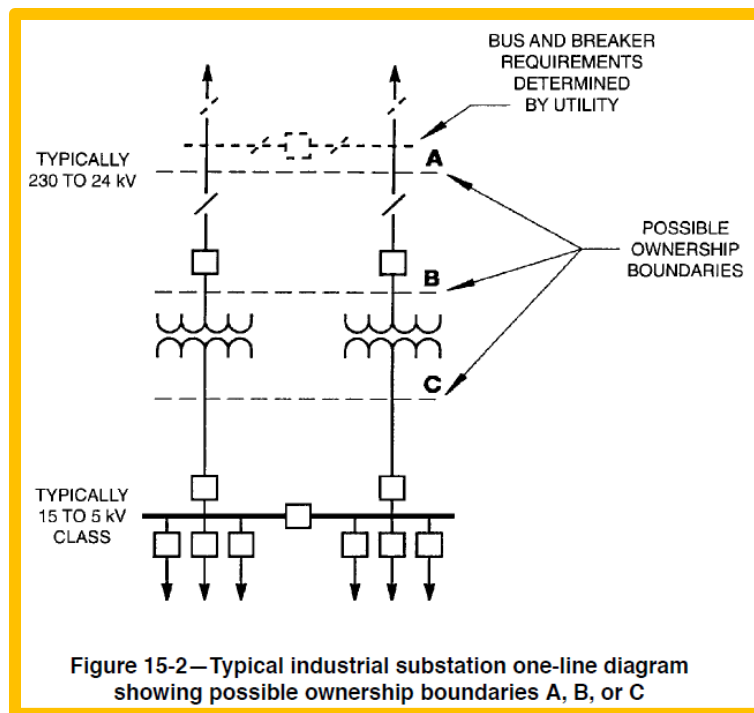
BUS AND BREAKER REQUIREMENTS DETERMINED BY UTILITY

TYPICALLY 230 TO 24 kV

A

POSSIBLE OWNERSHIP BOUNDARIES

B

C

TYPICALLY 15 TO 5 kV CLASS

Figure 15-2—Typical industrial substation one-line diagram showing possible ownership boundaries A, B, or C